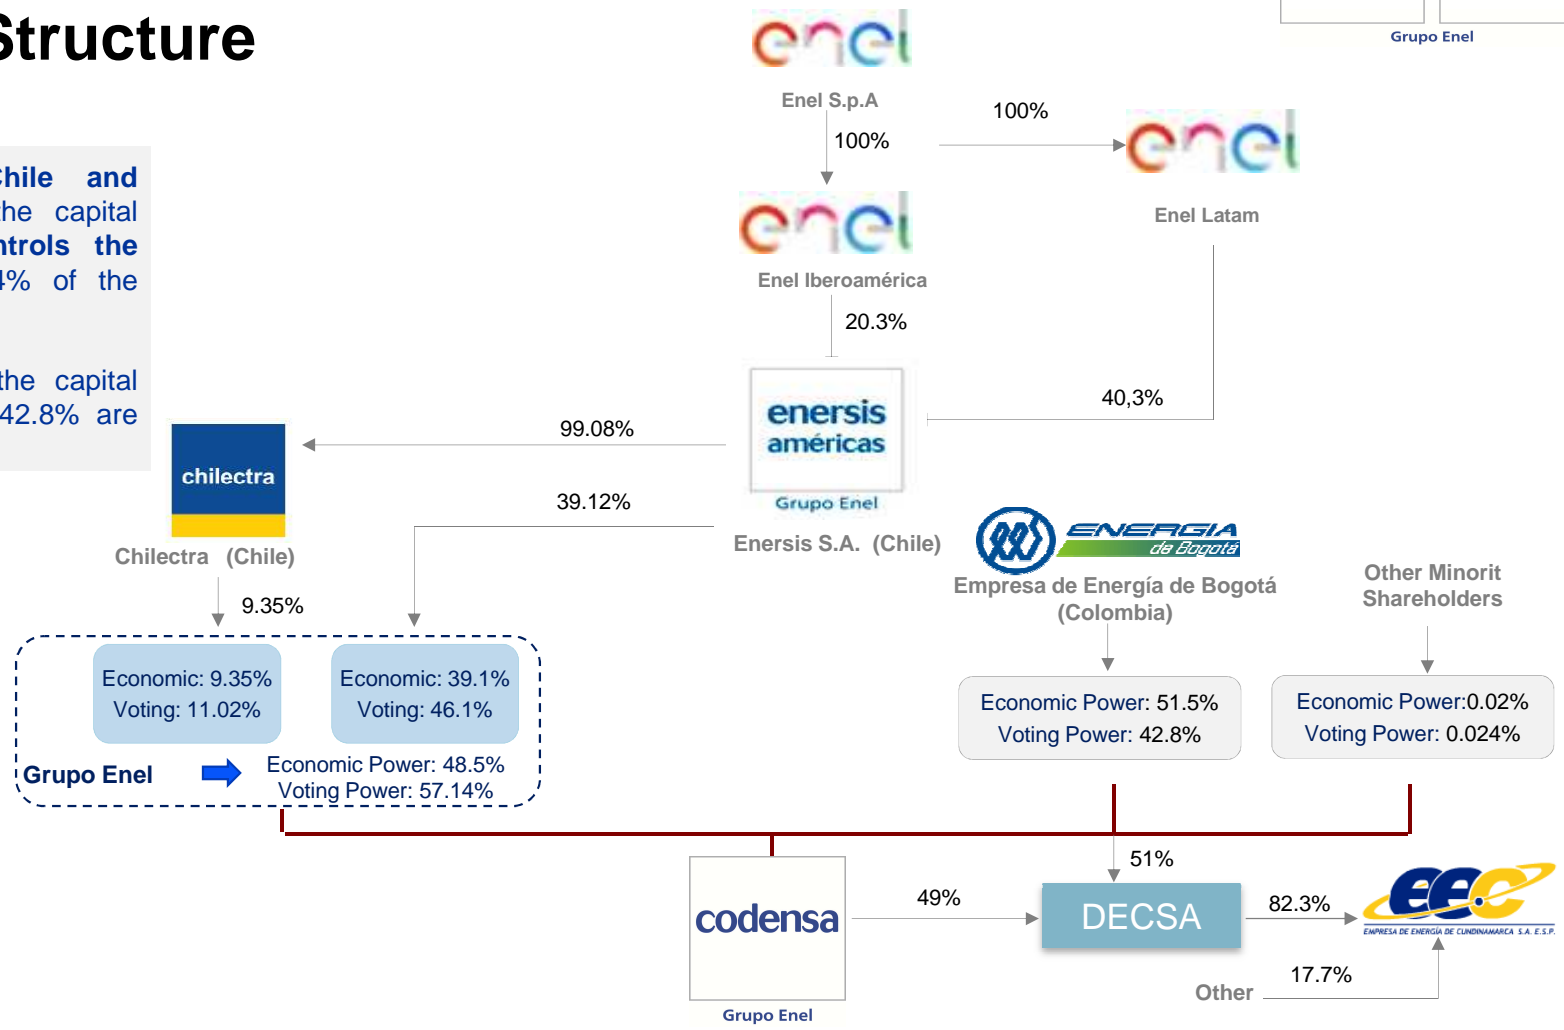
Structure

Chile and the capital ntrols the 4% of the

the capital 42.8% are

Grupo Enel

Enel S.p.A

100%

100%

Enel Latam

Enel Iberoamérica

20.3%

enersis américas

Grupo Enel

40,3%

99.08%

chilectra

39.12%

Chilectra (Chile)

Enersis S.A. (Chile)

ENERGIA de Bogotá

Empresa de Energía de Bogotá (Colombia)

Other Minorit Shareholders

9.35%

Economic: 9.35%
Voting: 11.02%

Economic: 39.1%
Voting: 46.1%

Economic Power: 51.5%
Voting Power: 42.8%

Economic Power:0.02%
Voting Power: 0.024%

Grupo Enel

Economic Power: 48.5%
Voting Power: 57.14%

51%

codensa

Grupo Enel

49%

DECSA

82.3%

EEC

EMPRESA DE ENERGÍA DE CUNDINAMARCA S.A. E.S.P.

17.7%

Other